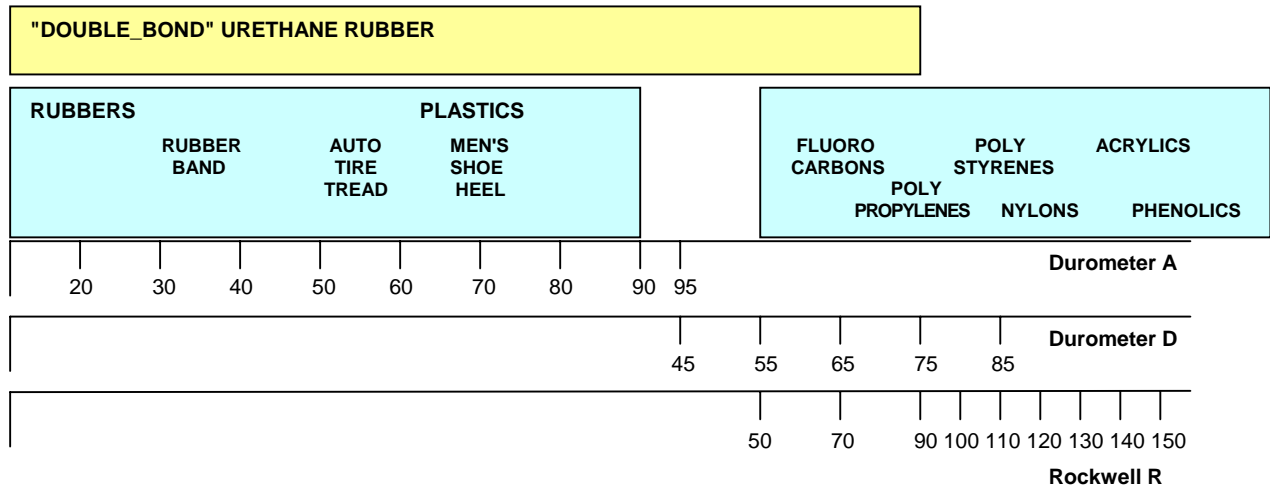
"DOUBLE_BOND" URETHANE RUBBER

RUBBERS

PLASTICS

RUBBER BAND

AUTO TIRE TREAD

MEN'S SHOE HEEL

FLUORO CARBONS

POLY STYRENES

ACRYLICS

POLY PROPYLENES

NYLONS

PHENOLICS

20 30 40 50 60 70 80 90 95

Durometer A

45 55 65 75 85

Durometer D

50 70 90 100 110 120 130 140 150

Rockwell R